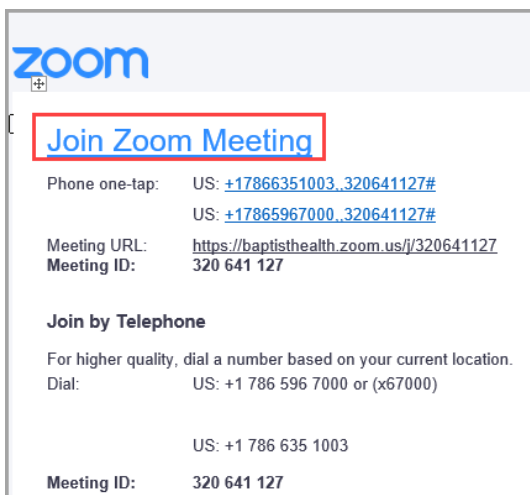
zoom

Join Zoom Meeting

| Phone one-tap: | US: +17866351003,,320641127# |
|---|---|
| | US: +17865967000,,320641127# |
| Meeting URL: | https://baptisthealth.zoom.us/j/320641127 |
| **Meeting ID:** | **320 641 127** |

**Join by Telephone**

For higher quality, dial a number based on your current location.

| Dial: | US: +1 786 596 7000 or (x67000) |
|---|---|
| | US: +1 786 635 1003 |
| **Meeting ID:** | **320 641 127** |